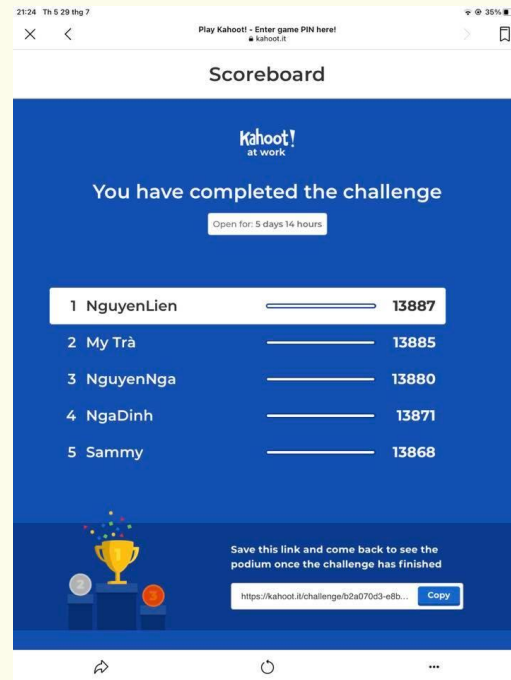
21:24 Th 5 29 thg 7

35%

Play Kahoot! - Enter game PIN here!
kahoot.it

Scoreboard

Kahoot! at work

You have completed the challenge

Open for: 5 days 14 hours

1 NguyenLien 13887
2 My Trà 13885
3 NguyenNga 13880
4 NgaDinh 13871
5 Sammy 13868

1
2
3

Save this link and come back to see the podium once the challenge has finished

https://kahoot.it/challenge/b2a070d3-e8b...
Copy